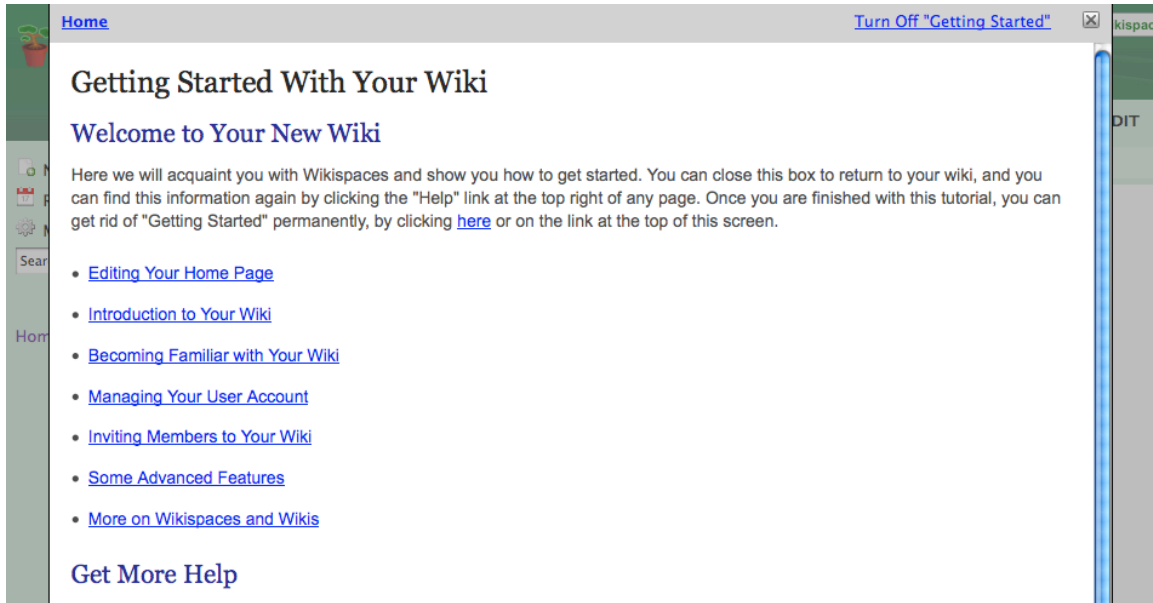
Home

Turn Off "Getting Started"

Getting Started With Your Wiki

Welcome to Your New Wiki

Here we will acquaint you with Wikispaces and show you how to get started. You can close this box to return to your wiki, and you can find this information again by clicking the "Help" link at the top right of any page. Once you are finished with this tutorial, you can get rid of "Getting Started" permanently, by clicking here or on the link at the top of this screen.

- Editing Your Home Page
- Introduction to Your Wiki
- Becoming Familiar with Your Wiki
- Managing Your User Account
- Inviting Members to Your Wiki
- Some Advanced Features
- More on Wikispaces and Wikis

Get More Help

kispac

DIT

Sear

Hom